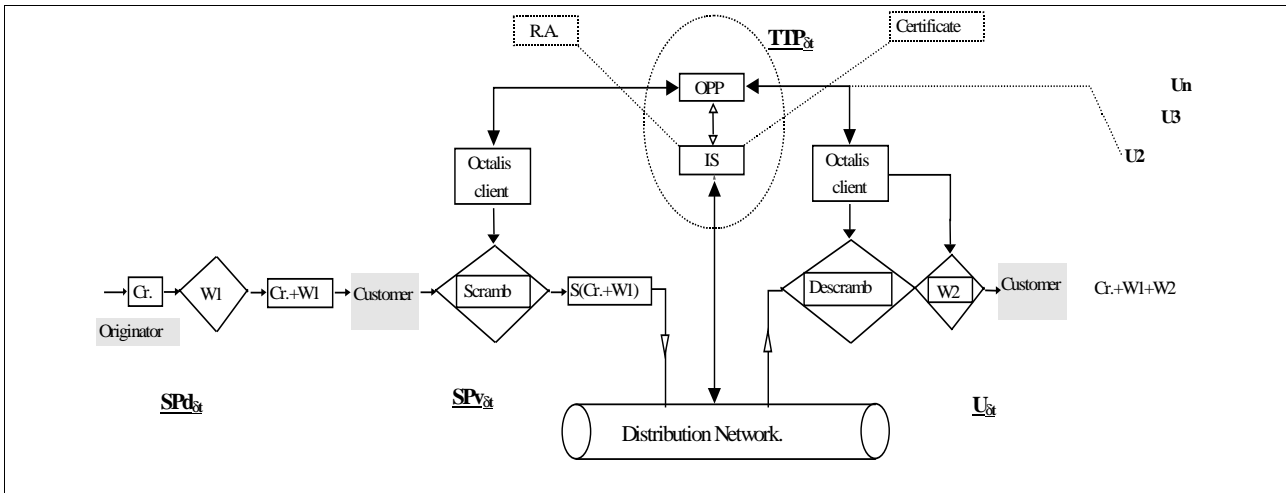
R.A.

TIP$_{\delta t}$

Certificate

OPP

IS

Un

U3

U2

Octalis client

Octalis client

Cr.

W1

Cr.+W1

Customer

Scramb

S(Cr.+W1)

Descramb

W2

Customer

Cr.+W1+W2

Originator

SPd$_{\delta t}$

SPv$_{\delta t}$

U$_{\delta t}$

Distribution Network.